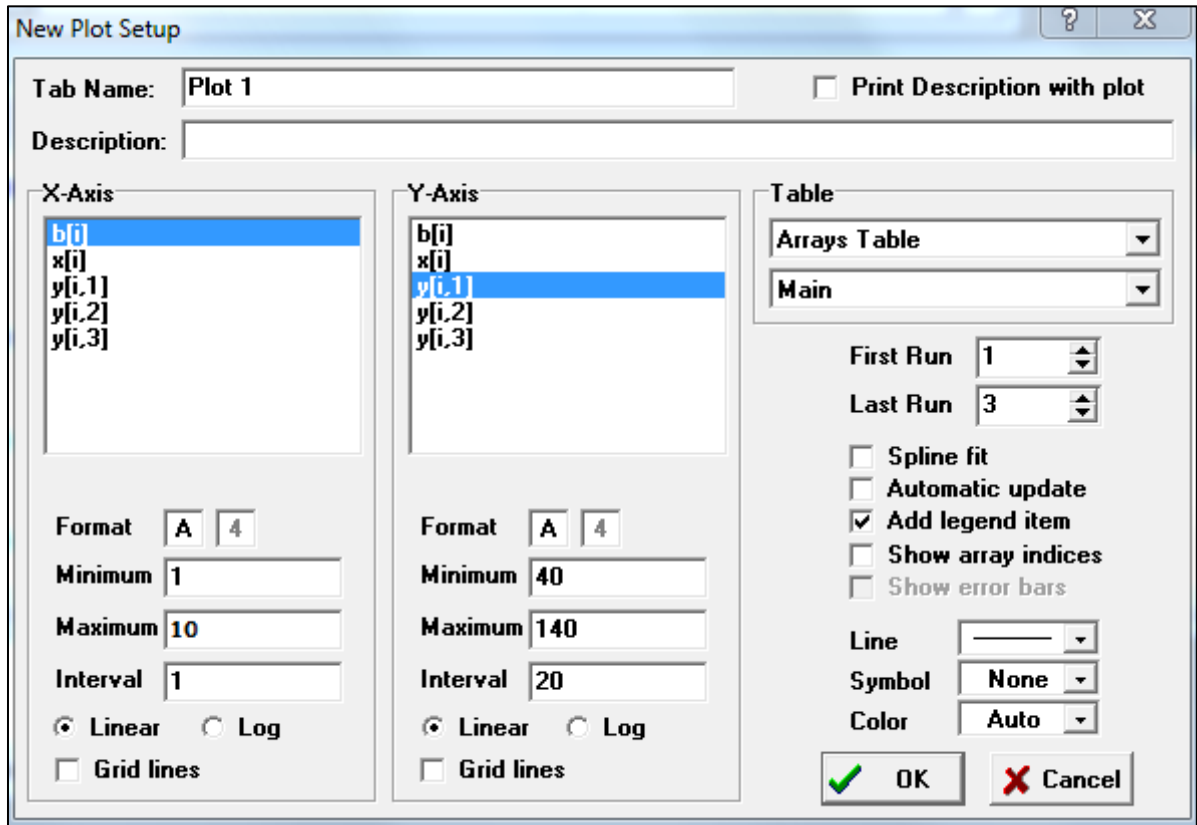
New Plot Setup

?
X

Tab Name: Plot 1
Print Description with plot

Description:

X-Axis
b[i]
x[i]
y[i,1]
y[i,2]
y[i,3]

Format A 4
Minimum 1
Maximum 10
Interval 1
Linear Log
Grid lines

Y-Axis
b[i]
x[i]
y[i,1]
y[i,2]
y[i,3]

Format A 4
Minimum 40
Maximum 140
Interval 20
Linear Log
Grid lines

Table
Arrays Table
Main

First Run 1
Last Run 3

Spline fit
Automatic update
Add legend item
Show array indices
Show error bars

Line
Symbol None
Color Auto

OK
Cancel